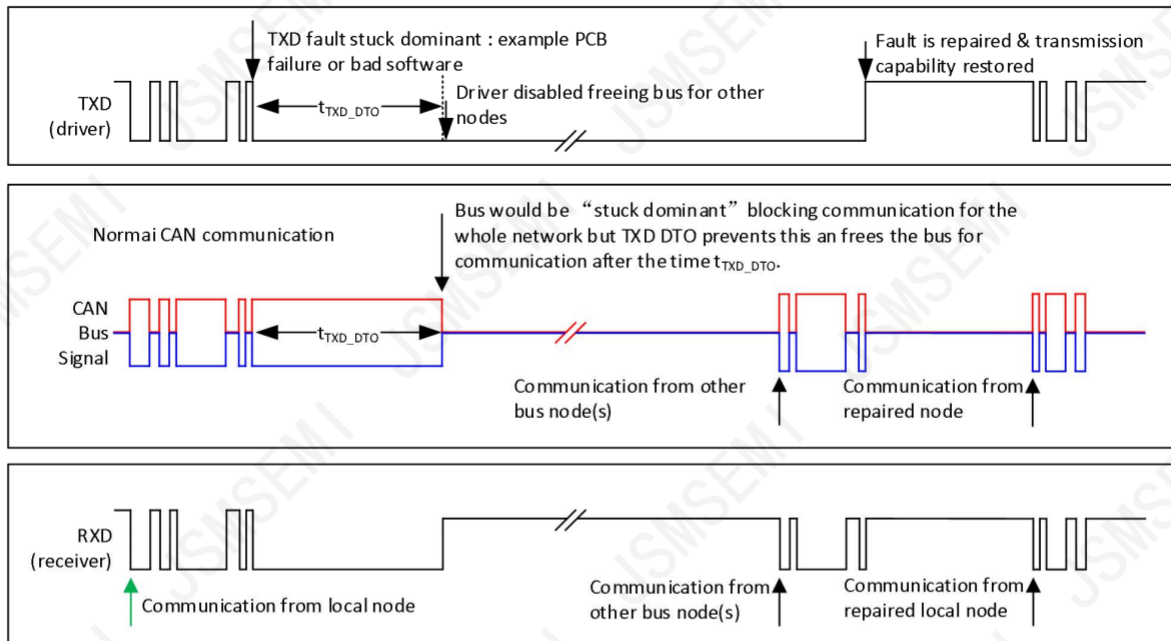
TXD fault stuck dominant : example PCB failure or bad software

Fault is repaired & transmission capability restored

TXD (driver)

$t_{TXD\_DTO}$

Driver disabled freeing bus for other nodes

Normai CAN communication

Bus would be “stuck dominant” blocking communication for the whole network but TXD DTO prevents this an frees the bus for communication after the time $t_{TXD\_DTO}$.

CAN Bus Signal

$t_{TXD\_DTO}$

Communication from other bus node(s)

Communication from repaired node

RXD (receiver)

Communication from local node

Communication from other bus node(s)

Communication from repaired local node

JSMSEMI JSMSEMI JSMSEMI JSMSEMI JSMSEMI JSMSEMI JSMSEMI